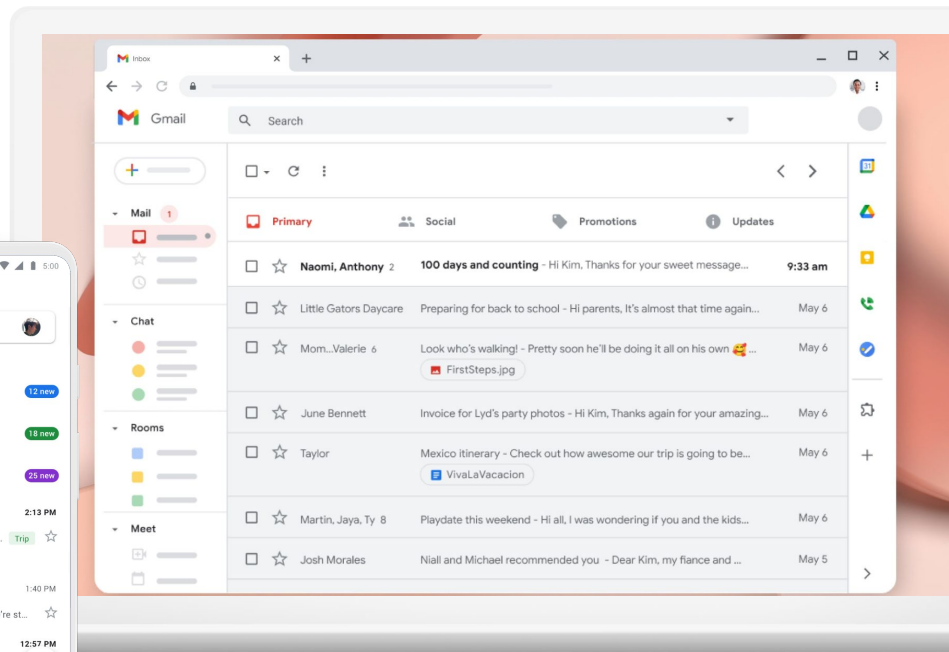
Inbox

Gmail

Search

Mail 1

Chat

Rooms

Meet

Primary

Social

Promotions

Updates

Naomi, Anthony 2 100 days and counting - Hi Kim, Thanks for your sweet message... 9:33 am

Little Gators Daycare Preparing for back to school - Hi parents, It's almost that time again... May 6

Mom...Valerie 6 Look who's walking! - Pretty soon he'll be doing it all on his own 🥰 ... May 6

FirstSteps.jpg

June Bennett Invoice for Lyd's party photos - Hi Kim, Thanks again for your amazing... May 6

Taylor Mexico itinerary - Check out how awesome our trip is going to be... May 6

VivaLaVacacion

Martin, Jaya, Ty 8 Playdate this weekend - Hi all, I was wondering if you and the kids... May 6

Josh Morales Niall and Michael recommended you - Dear Kim, my fiance and ... May 5

5:00

12 new

18 new

25 new

2:13 PM

Trip

1:40 PM

re st...

12:57 PM